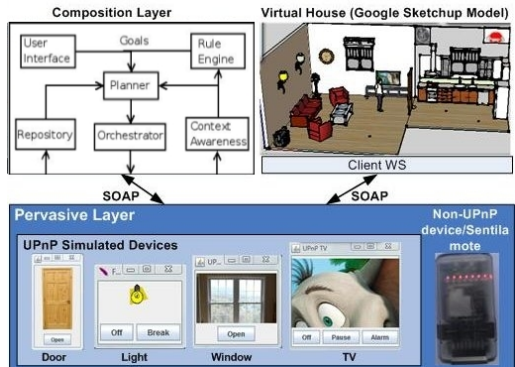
Composition Layer

User Interface

Goals

Rule Engine

Planner

Repository

Orchestrator

Context Awareness

Virtual House (Google Sketchup Model)

Client WS

SOAP

SOAP

Pervasive Layer

UPnP Simulated Devices

Open

Door

F...

Off

Break

Light

UP...

Open

Window

UPnP TV

Off

Pause

Alarm

TV

Non-UPnP device/Sentila mote